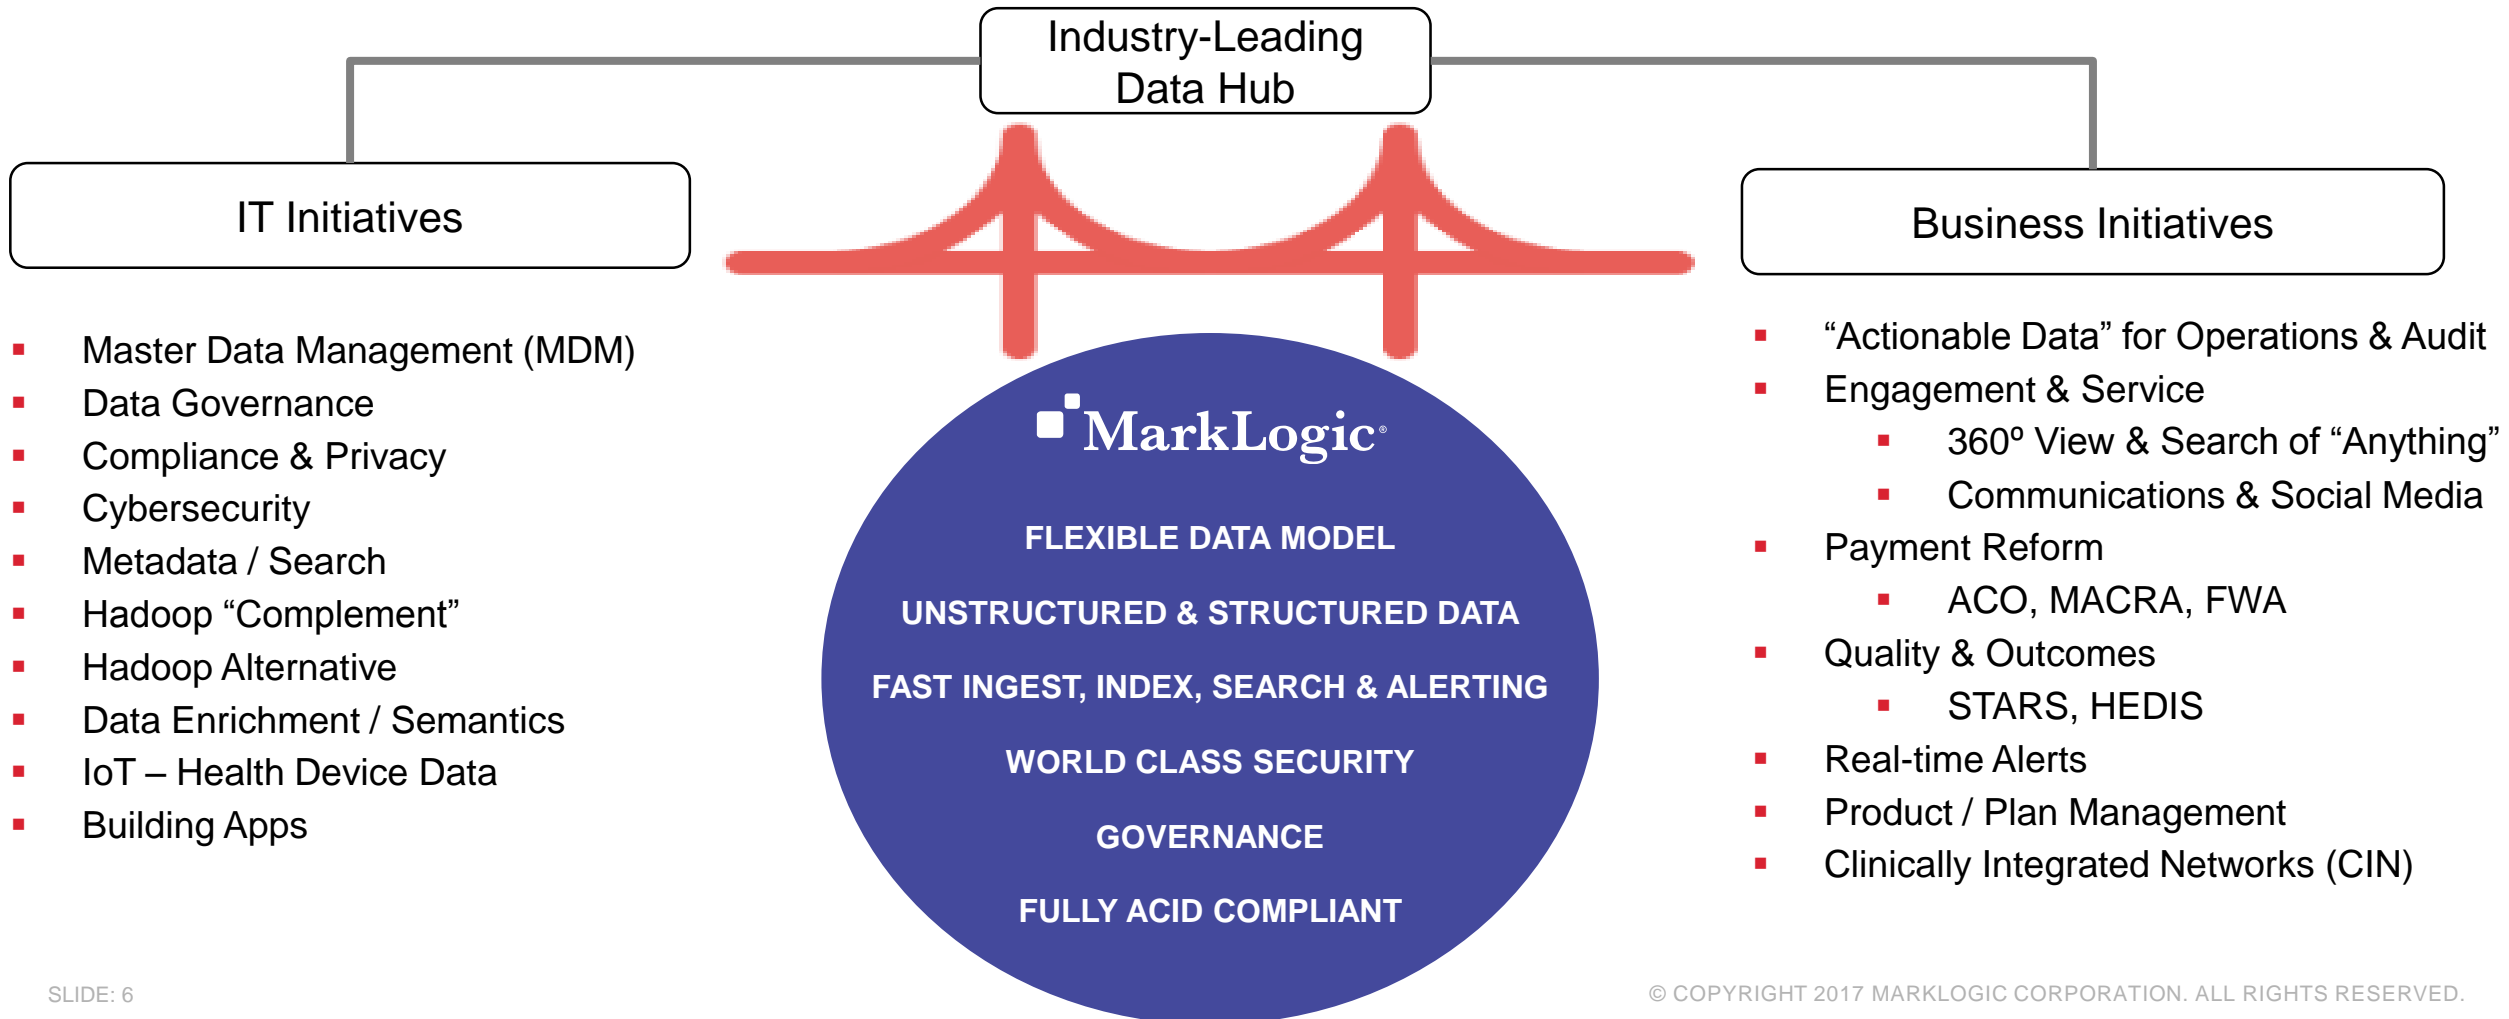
Industry-Leading Data Hub

IT Initiatives

- Master Data Management (MDM)
- Data Governance
- Compliance & Privacy
- Cybersecurity
- Metadata / Search
- Hadoop “Complement”
- Hadoop Alternative
- Data Enrichment / Semantics
- IoT – Health Device Data
- Building Apps

MarkLogic

FLEXIBLE DATA MODEL

UNSTRUCTURED & STRUCTURED DATA

FAST INGEST, INDEX, SEARCH & ALERTING

WORLD CLASS SECURITY

GOVERNANCE

FULLY ACID COMPLIANT

Business Initiatives

- “Actionable Data” for Operations & Audit
- Engagement & Service
  - 360º View & Search of “Anything”
  - Communications & Social Media
- Payment Reform
  - ACO, MACRA, FWA
- Quality & Outcomes
  - STARS, HEDIS
- Real-time Alerts
- Product / Plan Management
- Clinically Integrated Networks (CIN)

SLIDE: 6

© COPYRIGHT 2017 MARKLOGIC CORPORATION. ALL RIGHTS RESERVED.